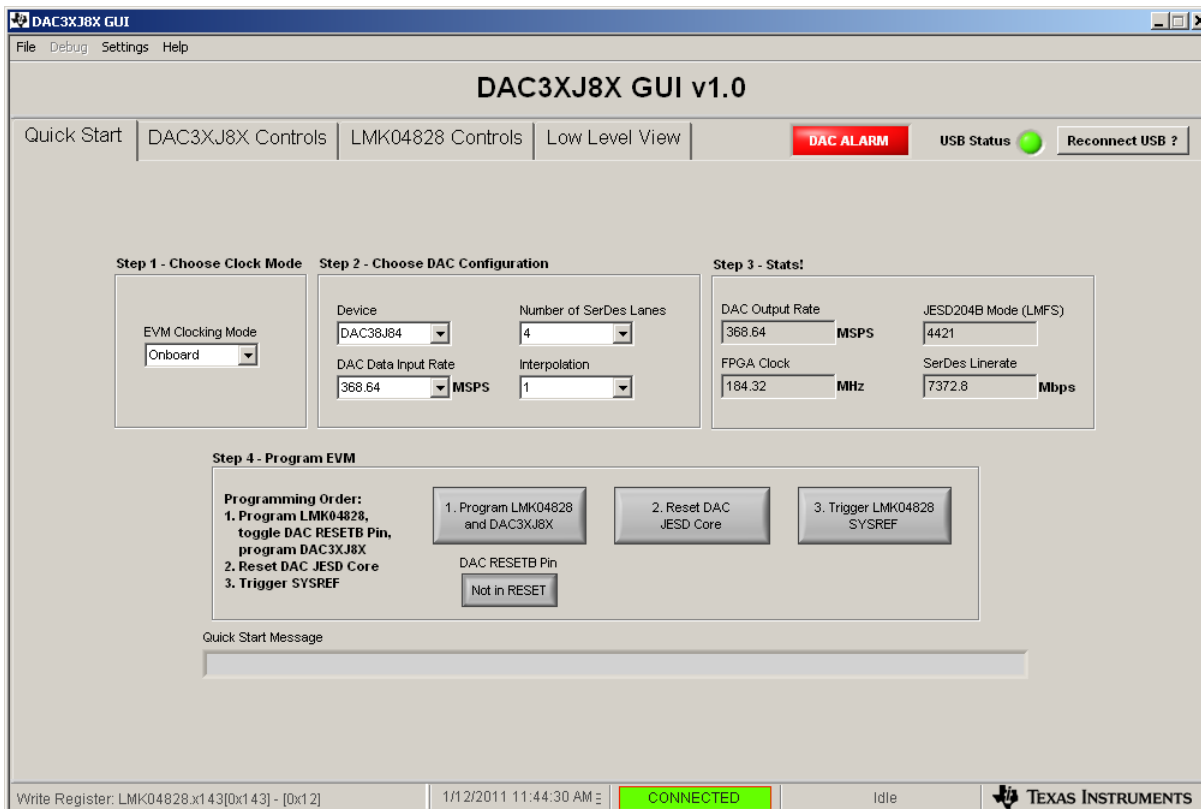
DAC3XJ8X GUI

File Debug Settings Help

DAC3XJ8X GUI v1.0

Quick Start | DAC3XJ8X Controls | LMK04828 Controls | Low Level View

DAC ALARM

USB Status

Reconnect USB ?

Step 1 - Choose Clock Mode

EVM Clocking Mode
Onboard

Step 2 - Choose DAC Configuration

Device
DAC38J84

Number of SerDes Lanes
4

DAC Data Input Rate
368.64 MSPS

Interpolation
1

Step 3 - Stats!

DAC Output Rate
368.64 MSPS

JESD204B Mode (LMFS)
4421

FPGA Clock
184.32 MHz

SerDes Linerate
7372.8 Mbps

Step 4 - Program EVM

Programming Order:
1. Program LMK04828, toggle DAC RESETB Pin, program DAC3XJ8X
2. Reset DAC JESD Core
3. Trigger SYSREF

1. Program LMK04828 and DAC3XJ8X

2. Reset DAC JESD Core

3. Trigger LMK04828 SYSREF

DAC RESETB Pin
Not in RESET

Quick Start Message

Write Register: LMK04828.x143[0x143] - [0x12]

1/12/2011 11:44:30 AM

CONNECTED

Idle

TEXAS INSTRUMENTS